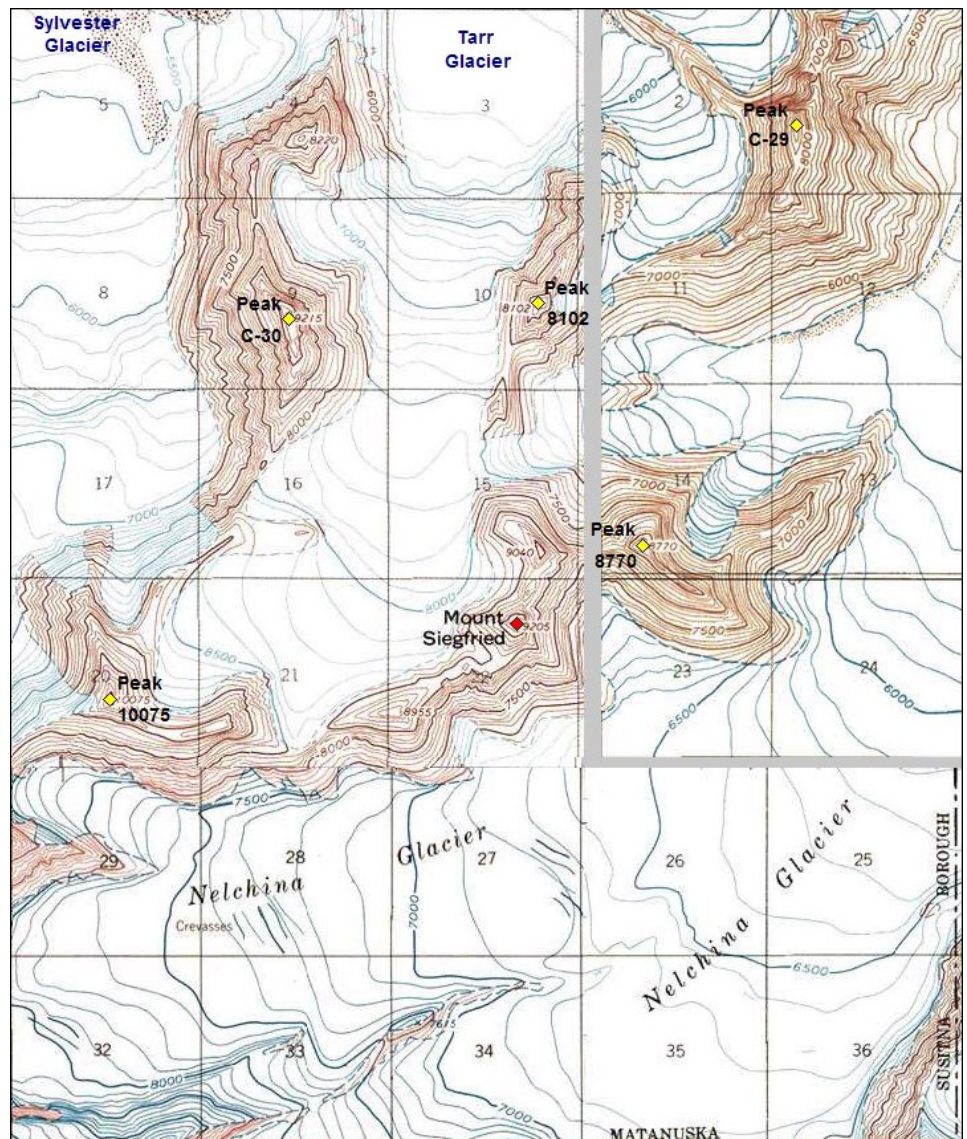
Sylvester Glacier

Tarr Glacier

5

3

2

Peak C-29

6000

7000

8000

6500

8220

8

9

Peak C-30

9215

7500

10

Peak 8102

8102

11

12

6000

7000

8000

17

16

15

14

13

7000

7500

9040

Peak 8770

8770

7000

7500

8000

8500

Mount Siegfried

9205

Peak 10075

10075

21

22

8955

7500

8000

23

24

6000

6500

7500

29

28

Nelchina

Crevasses

Glacier

27

7000

26

Nelchina

Glacier

25

BOROUGH

6500

32

8000

33

7615

34

35

36

7000

SUSITNA

MATANUSKA